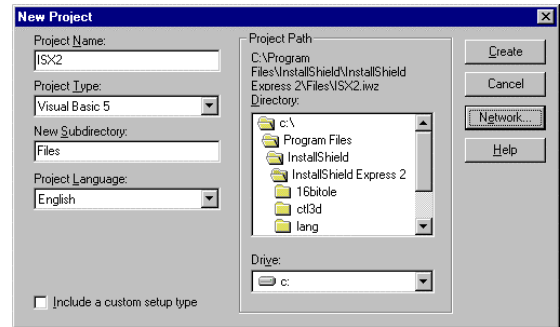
New Project

Project Name:
ISX2
Project Type:
Visual Basic 5
New Subdirectory:
Files
Project Language:
English

Include a custom setup type

Project Path
C:\Program Files\InstallShield\InstallShield Express 2\Files\ISX2.iwz
Directory:
c:\
Program Files
InstallShield
InstallShield Express 2
16bitole
ctl3d
lang
Drive:
c:

Create
Cancel
Network...
Help